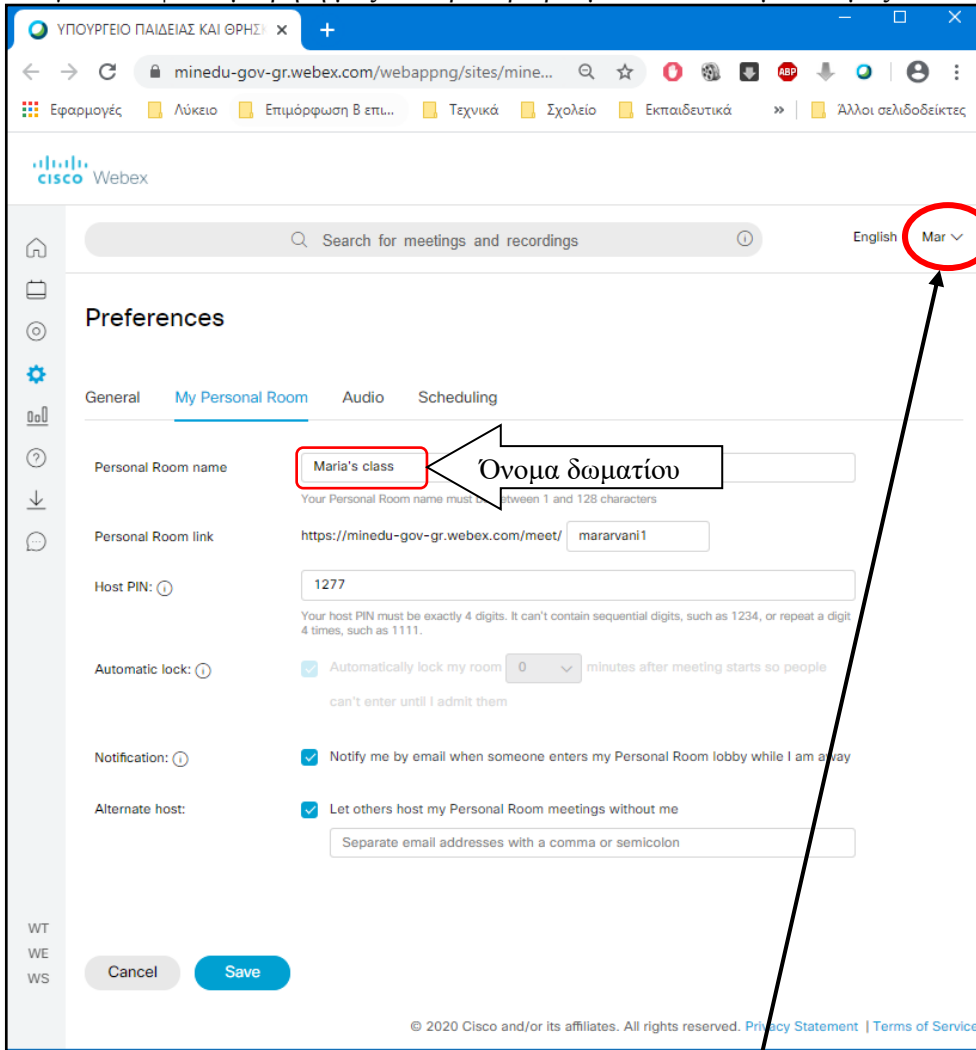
ΥΠΟΥΡΓΕΙΟ ΠΑΙΔΕΙΑΣ ΚΑΙ ΘΡΗΣ
minedu-gov-gr.webex.com/webappng/sites/mine...
Εφαρμογές Λύκειο Επιμόρφωση Β επι... Τεχνικά Σχολείο Εκπαιδευτικά » Άλλοι σελιδοδείκτες

cisco Webex

Search for meetings and recordings

English Mar

Preferences

General My Personal Room Audio Scheduling

Personal Room name Maria's class

Όνομα δωματίου

Your Personal Room name must be between 1 and 128 characters

Personal Room link https://minedu-gov-gr.webex.com/meet/ mararvani1

Host PIN: 1277

Your host PIN must be exactly 4 digits. It can't contain sequential digits, such as 1234, or repeat a digit 4 times, such as 1111.

Automatic lock: Automatically lock my room 0 minutes after meeting starts so people can't enter until I admit them

Notification: Notify me by email when someone enters my Personal Room lobby while I am away

Alternate host: Let others host my Personal Room meetings without me

Separate email addresses with a comma or semicolon

WT
WE
WS

Cancel Save

© 2020 Cisco and/or its affiliates. All rights reserved. Privacy Statement | Terms of Service